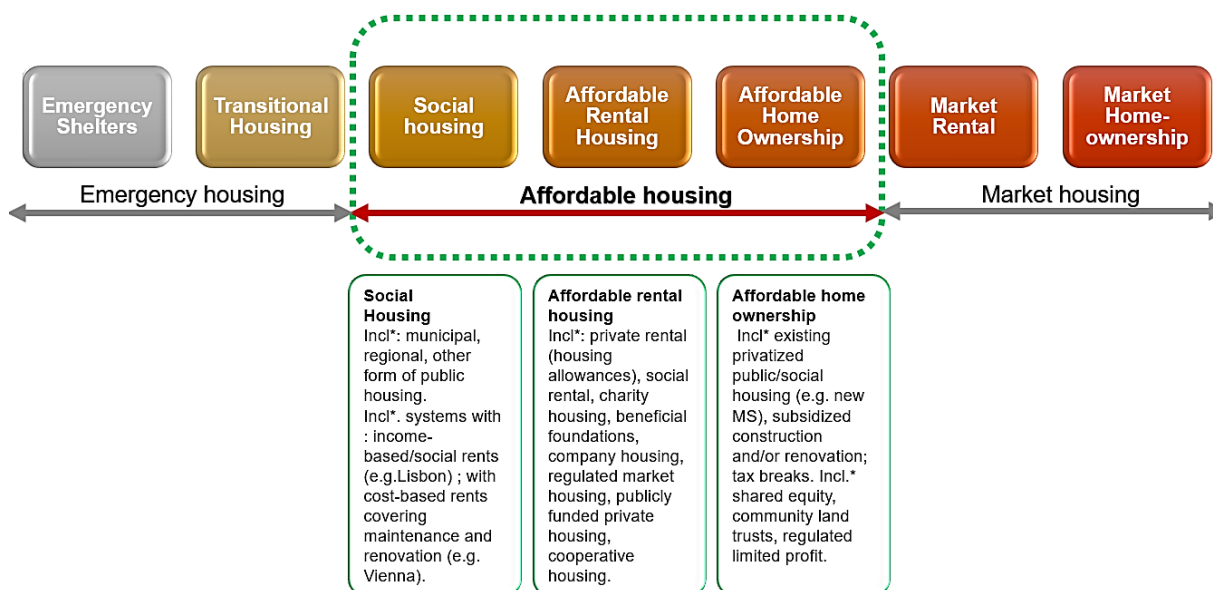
Emergency Shelters

Transitional Housing

Social housing

Affordable Rental Housing

Affordable Home Ownership

Market Rental

Market Home-ownership

Emergency housing

Affordable housing

Market housing

Social Housing
Incl*: municipal, regional, other form of public housing.
Incl*. systems with : income-based/social rents (e.g.Lisbon) ; with cost-based rents covering maintenance and renovation (e.g. Vienna).

Affordable rental housing
Incl*: private rental (housing allowances), social rental, charity housing, beneficial foundations, company housing, regulated market housing, publicly funded private housing, cooperative housing.

Affordable home ownership
Incl* existing privatized public/social housing (e.g. new MS), subsidized construction and/or renovation; tax breaks. Incl.* shared equity, community land trusts, regulated limited profit.